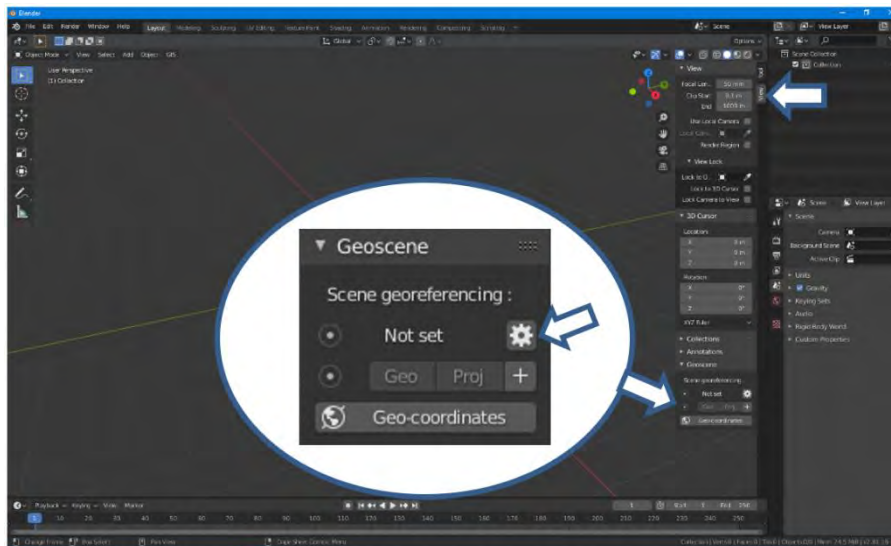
Blender

File Edit Render Window Help Layout Modeling Sculpting UV Editing Texture Paint Shading Animation Rendering Compositing Scripting

Scene View Layer

Object Mode View Select Add Object GIS

Global Options

User Perspective
(1) Collection

View
Focal Len... 50 mm
Clip Start 0.1 m
End 1000 m
Use Local Camera
Render Region
View Lock
Lock to O...
Lock to 3D Cursor
Lock Camera to View
3D Cursor
Location
X 0 m
Y 0 m
Z 0 m
Rotation
X 0°
Y 0°
Z 0°
XYZ Euler
Collections
Annotations
Geoscene
Scene georeferencing
Not set
Geo Proj
Geo-coordinates

Scene Collection
Collection

Scene
Scene
Camera
Background Scene
Active Clip
Units
Gravity
Keying Sets
Audio
Rigid Body World
Custom Properties

Geoscene

Scene georeferencing :

Not set

Geo Proj +

Geo-coordinates

Playback Keying View Marker
Start 1 End 250
1 10 20 30 40 50 60 70 80 90 100 110 120 130 140 150 160 170 180 190 200 210 220 230 240 250

Change Frame Box Select Pan View Dope Sheet Context Menu